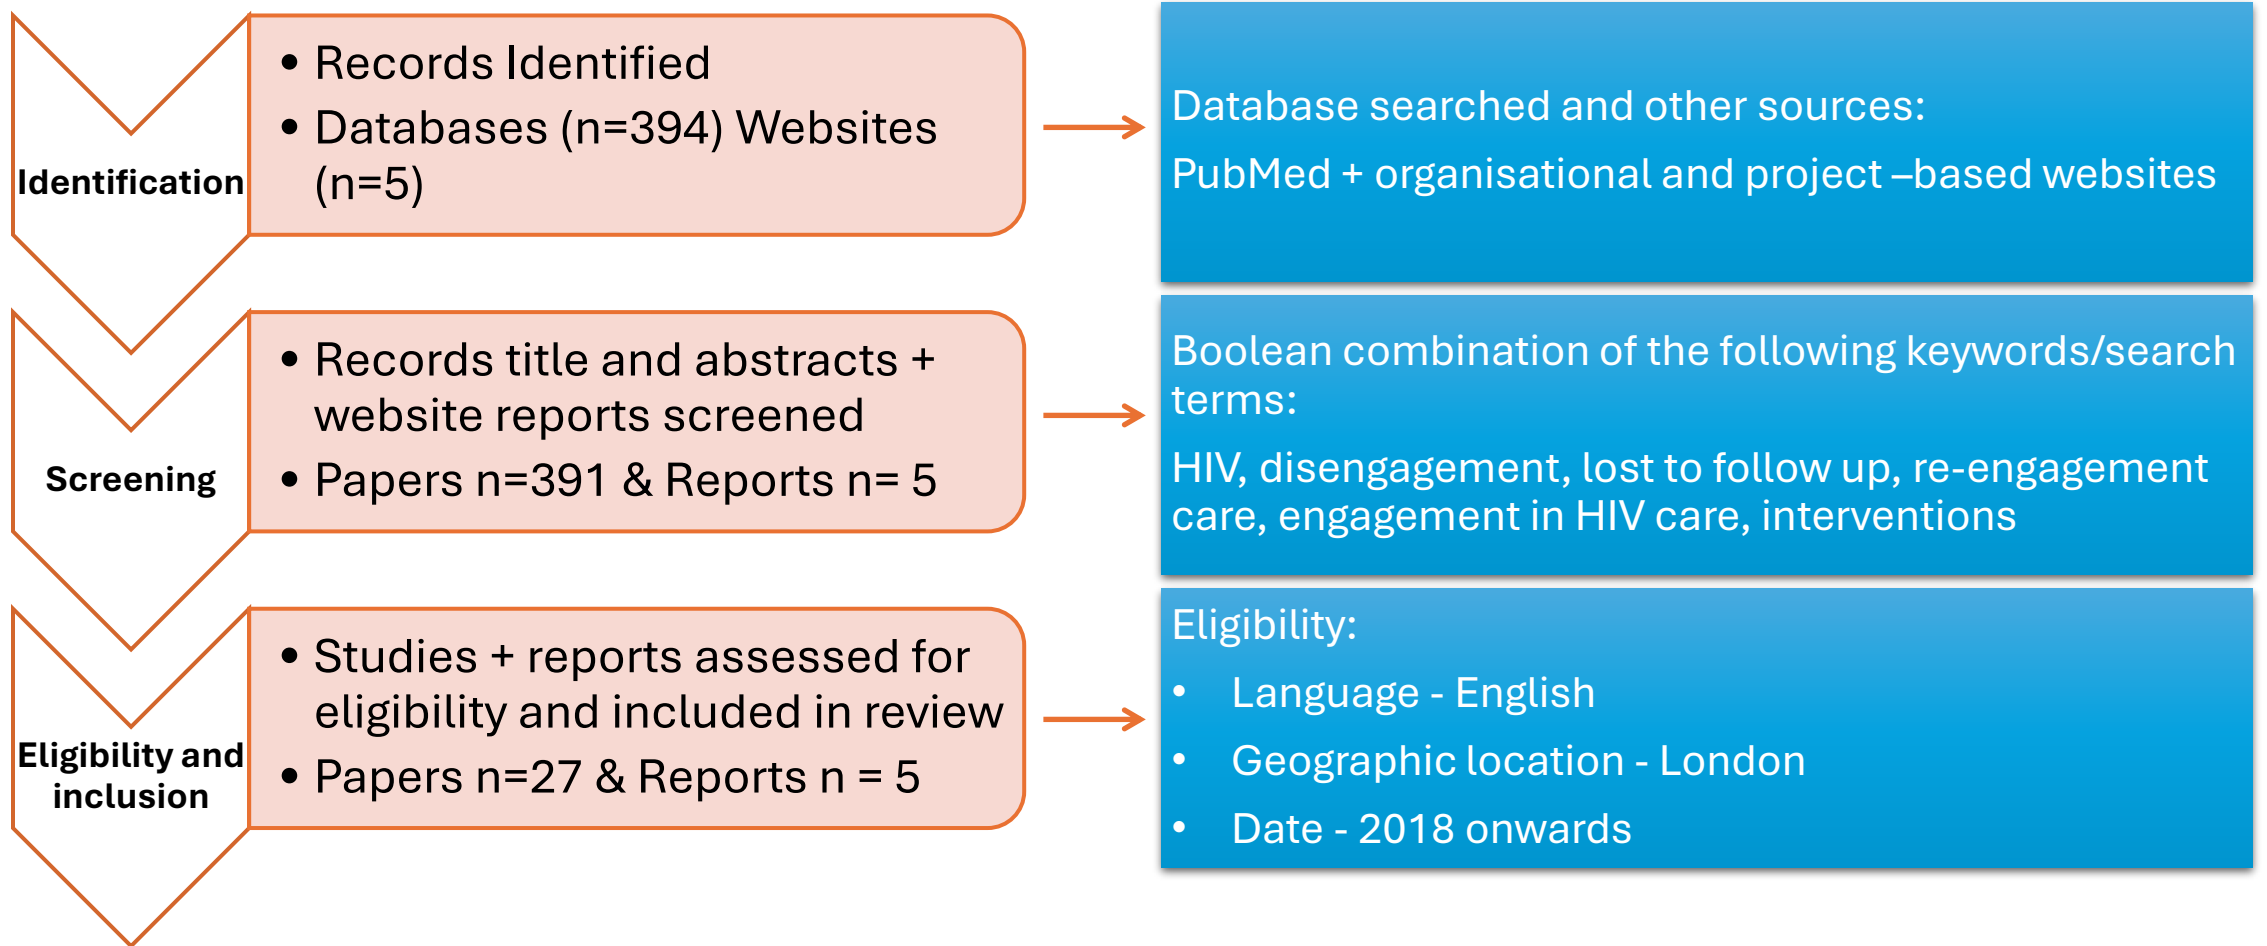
Identification

• Records Identified
• Databases (n=394) Websites (n=5)

Database searched and other sources:

PubMed + organisational and project –based websites

Screening

• Records title and abstracts + website reports screened
• Papers n=391 & Reports n= 5

Boolean combination of the following keywords/search terms:

HIV, disengagement, lost to follow up, re-engagement care, engagement in HIV care, interventions

Eligibility and inclusion

• Studies + reports assessed for eligibility and included in review
• Papers n=27 & Reports n = 5

Eligibility:

• Language - English
• Geographic location - London
• Date - 2018 onwards